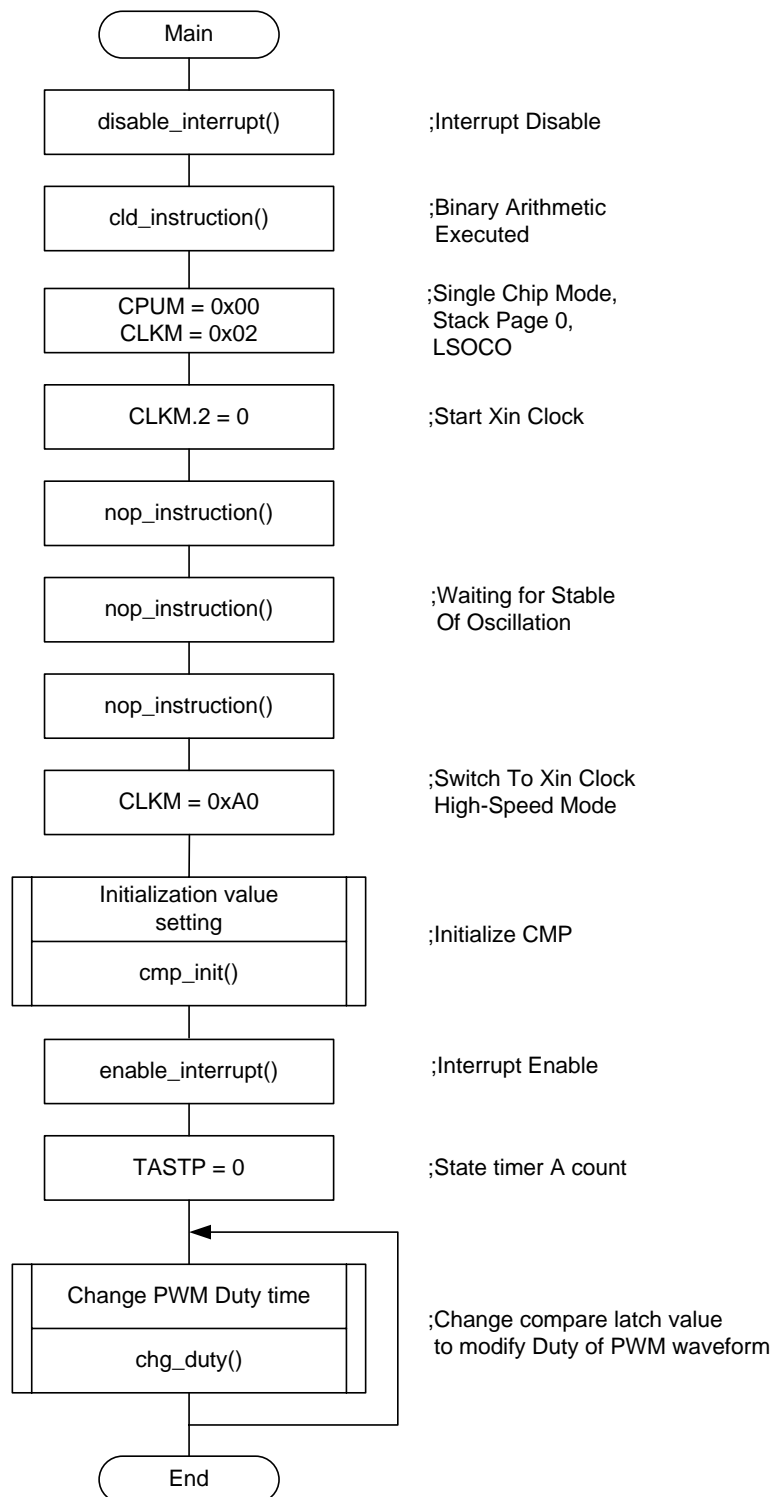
Main

disable_interrupt()

;Interrupt Disable

cld_instruction()

;Binary Arithmetic Executed

CPUM = 0x00
CLKM = 0x02

;Single Chip Mode, Stack Page 0, LSOCO

CLKM.2 = 0

;Start Xin Clock

nop_instruction()

nop_instruction()

;Waiting for Stable Of Oscillation

nop_instruction()

CLKM = 0xA0

;Switch To Xin Clock High-Speed Mode

Initialization value setting

cmp_init()

;Initialize CMP

enable_interrupt()

;Interrupt Enable

TASTP = 0

;State timer A count

Change PWM Duty time

chg_duty()

;Change compare latch value to modify Duty of PWM waveform

End